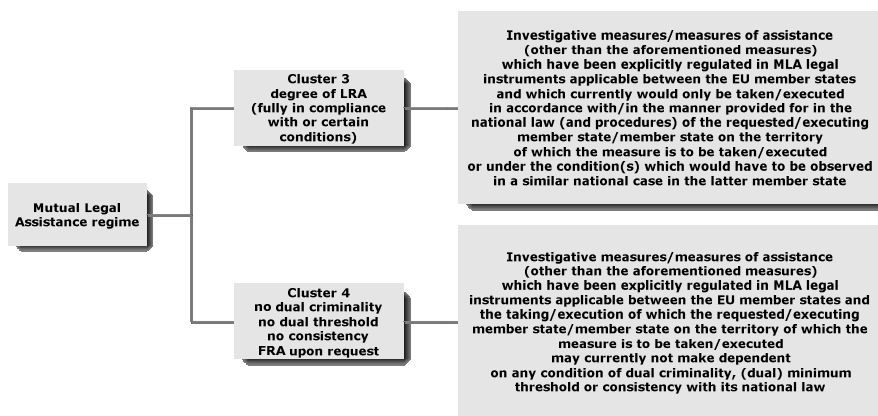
Mutual Legal Assistance regime

Cluster 3
degree of LRA
(fully in compliance with or certain conditions)

Investigative measures/measures of assistance (other than the aforementioned measures) which have been explicitly regulated in MLA legal instruments applicable between the EU member states and which currently would only be taken/executed in accordance with/in the manner provided for in the national law (and procedures) of the requested/executing member state/member state on the territory of which the measure is to be taken/executed or under the condition(s) which would have to be observed in a similar national case in the latter member state

Cluster 4
no dual criminality
no dual threshold
no consistency
FRA upon request

Investigative measures/measures of assistance (other than the aforementioned measures) which have been explicitly regulated in MLA legal instruments applicable between the EU member states and the taking/execution of which the requested/executing member state/member state on the territory of which the measure is to be taken/executed may currently not make dependent on any condition of dual criminality, (dual) minimum threshold or consistency with its national law